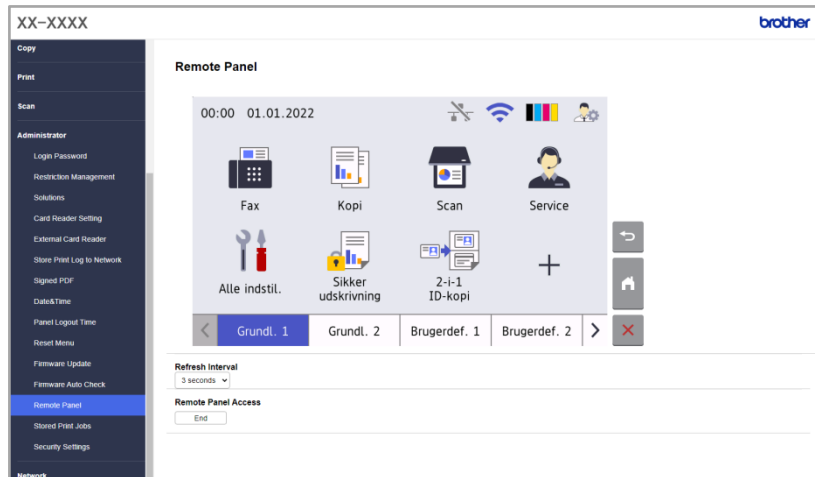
XX-XXXX

brother

Copy
Print
Scan
Administrator
Login Password
Restriction Management
Solutions
Card Reader Setting
External Card Reader
Store Print Log to Network
Signed PDF
Date&Time
Panel Logout Time
Reset Menu
Firmware Update
Firmware Auto Check
Remote Panel
Stored Print Jobs
Security Settings
Network

Remote Panel

00:00 01.01.2022

Fax
Kopi
Scan
Service
Alle indstil.
Sikker udskrivning
2-i-1 ID-kopi

Grundl. 1
Grundl. 2
Brugerdef. 1
Brugerdef. 2

Refresh Interval
3 seconds

Remote Panel Access
End